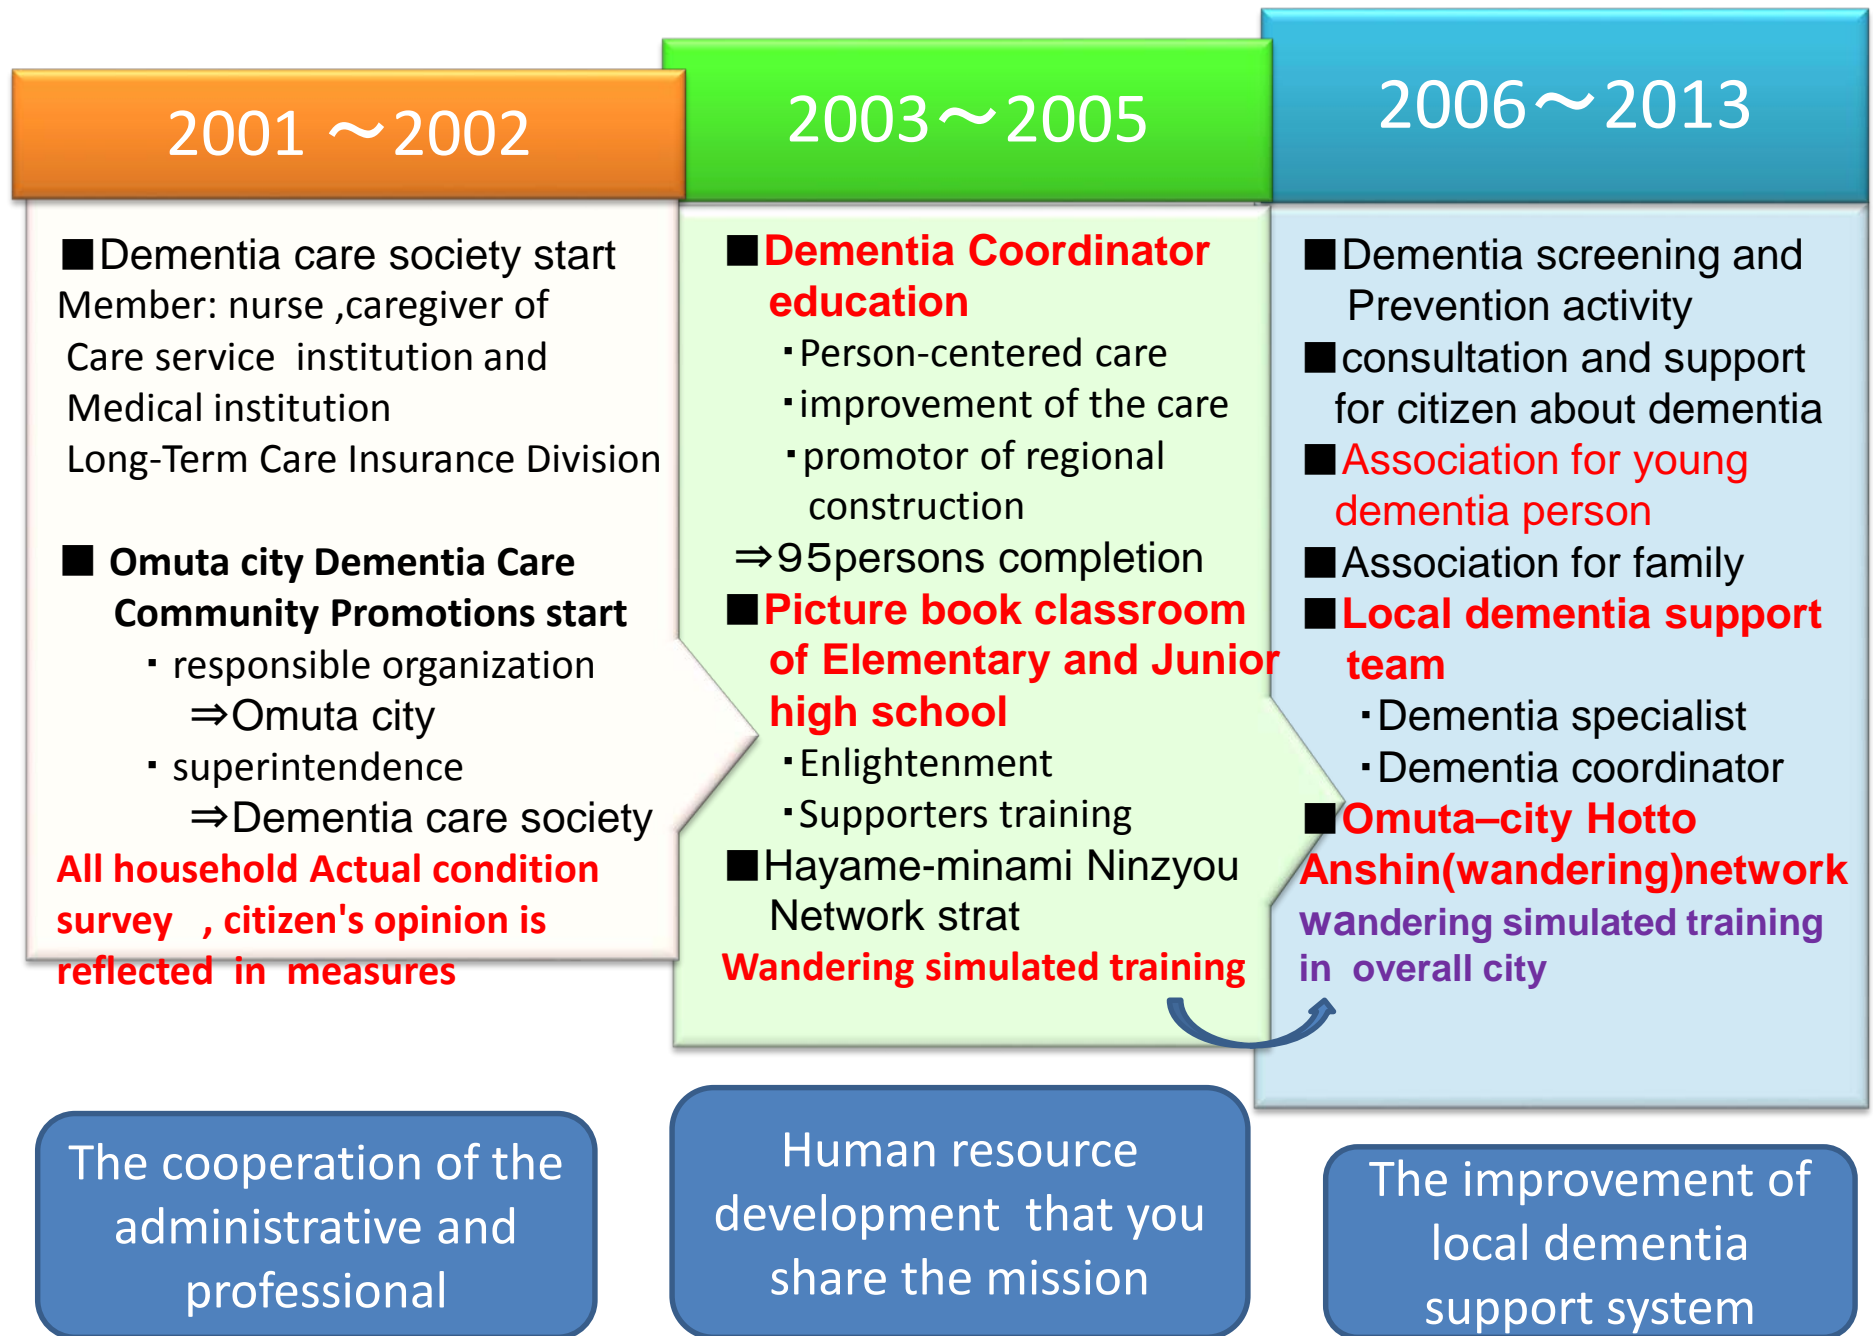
2001 ～2002

■Dementia care society start
Member: nurse ,caregiver of Care service institution and Medical institution Long-Term Care Insurance Division

■ Omuta city Dementia Care Community Promotions start
・responsible organization
⇒Omuta city
・superintendence
⇒Dementia care society
All household Actual condition survey , citizen's opinion is reflected in measures

2003～2005

■Dementia Coordinator education
・Person-centered care
・improvement of the care
・promotor of regional construction
⇒95persons completion
■Picture book classroom of Elementary and Junior high school
・Enlightenment
・Supporters training
■Hayame-minami Ninzyou Network strat
Wandering simulated training

2006～2013

■Dementia screening and Prevention activity
■consultation and support for citizen about dementia
■Association for young dementia person
■Association for family
■Local dementia support team
・Dementia specialist
・Dementia coordinator
■Omuta–city Hotto Anshin(wandering)network
wandering simulated training in overall city

The cooperation of the administrative and professional

Human resource development that you share the mission

The improvement of local dementia support system